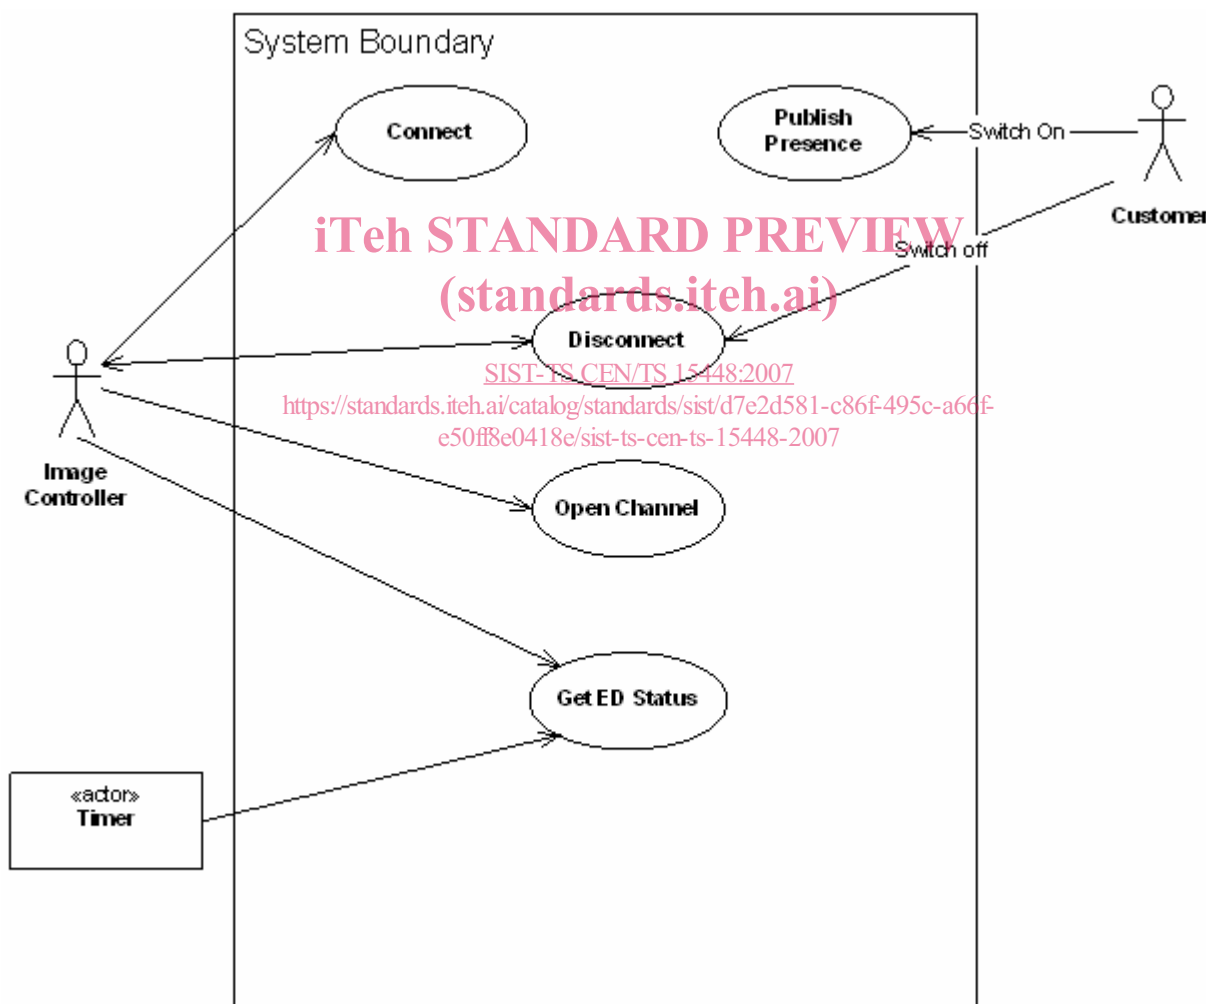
System Boundary

Connect

Publish Presence

Switch On

Customer

iTeh STANDARD PREVIEW
(standards.iteh.ai)

Switch off

Disconnect

SIST-TS CEN/TS 15448:2007
https://standards.iteh.ai/catalog/standards/sist/d7e2d581-c86f-495c-a66f-e50ff8e0418e/sist-ts-cen-ts-15448-2007

Image Controller

Open Channel

Get ED Status

«actor»
Timer